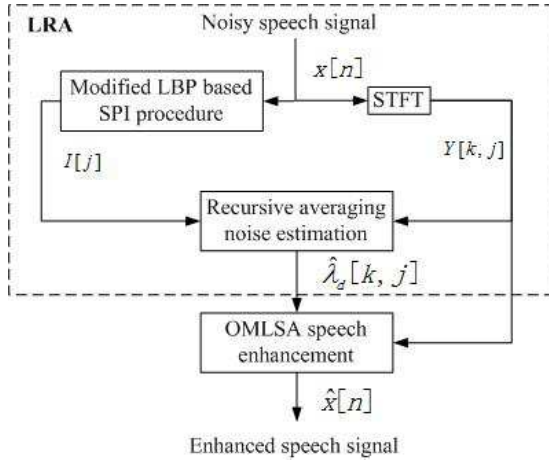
LRA

Noisy speech signal

$x[n]$

Modified LBP based SPI procedure

STFT

$I[j]$

$Y[k, j]$

Recursive averaging noise estimation

$\hat{\lambda}_d[k, j]$

OMLSA speech enhancement

$\hat{x}[n]$

Enhanced speech signal